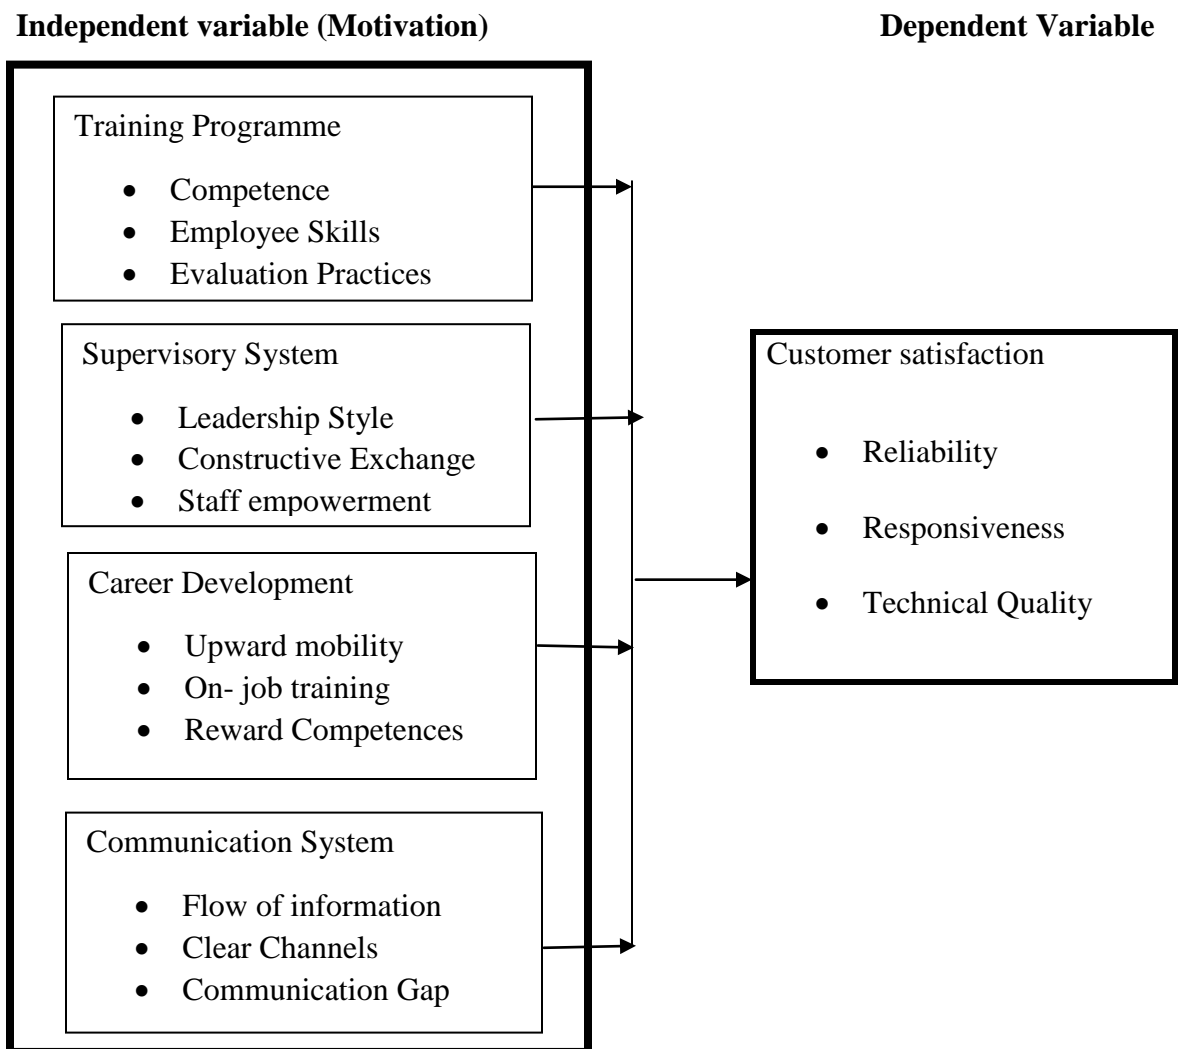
**Independent variable (Motivation)**

**Dependent Variable**

Training Programme

- Competence
- Employee Skills
- Evaluation Practices

Supervisory System

- Leadership Style
- Constructive Exchange
- Staff empowerment

Career Development

- Upward mobility
- On- job training
- Reward Competences

Communication System

- Flow of information
- Clear Channels
- Communication Gap

Customer satisfaction

- Reliability
- Responsiveness
- Technical Quality